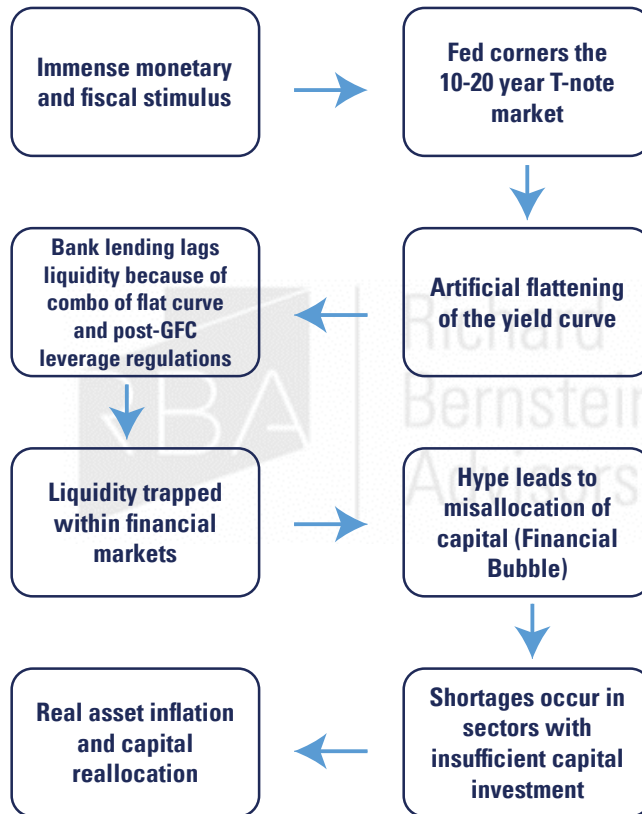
Immense monetary and fiscal stimulus

Fed corners the 10-20 year T-note market

Artificial flattening of the yield curve

Bank lending lags liquidity because of combo of flat curve and post-GFC leverage regulations

Liquidity trapped within financial markets

Hype leads to misallocation of capital (Financial Bubble)

Shortages occur in sectors with insufficient capital investment

Real asset inflation and capital reallocation

RBA Richard Bernstein Advisors